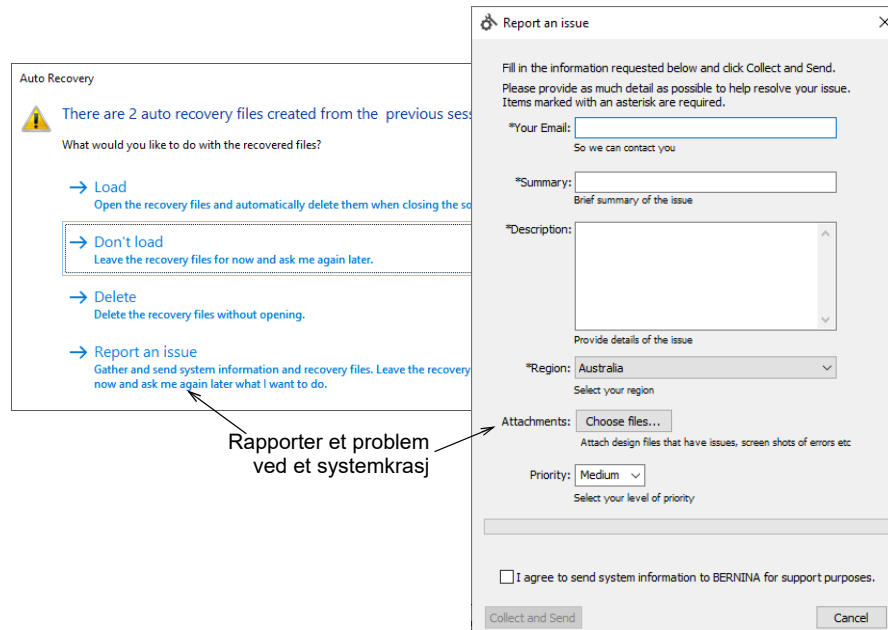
Auto Recovery

There are 2 auto recovery files created from the previous sess

What would you like to do with the recovered files?

→ Load
Open the recovery files and automatically delete them when closing the so

→ Don't load
Leave the recovery files for now and ask me again later.

→ Delete
Delete the recovery files without opening.

→ Report an issue
Gather and send system information and recovery files. Leave the recovery now and ask me again later what I want to do.

Rapporter et problem ved et systemkrasj

Report an issue

Fill in the information requested below and click Collect and Send.

Please provide as much detail as possible to help resolve your issue. Items marked with an asterisk are required.

*Your Email:
So we can contact you

*Summary:
Brief summary of the issue

*Description:
Provide details of the issue

*Region: Australia
Select your region

Attachments: Choose files...
Attach design files that have issues, screen shots of errors etc

Priority: Medium
Select your level of priority

I agree to send system information to BERNINA for support purposes.

Collect and Send

Cancel